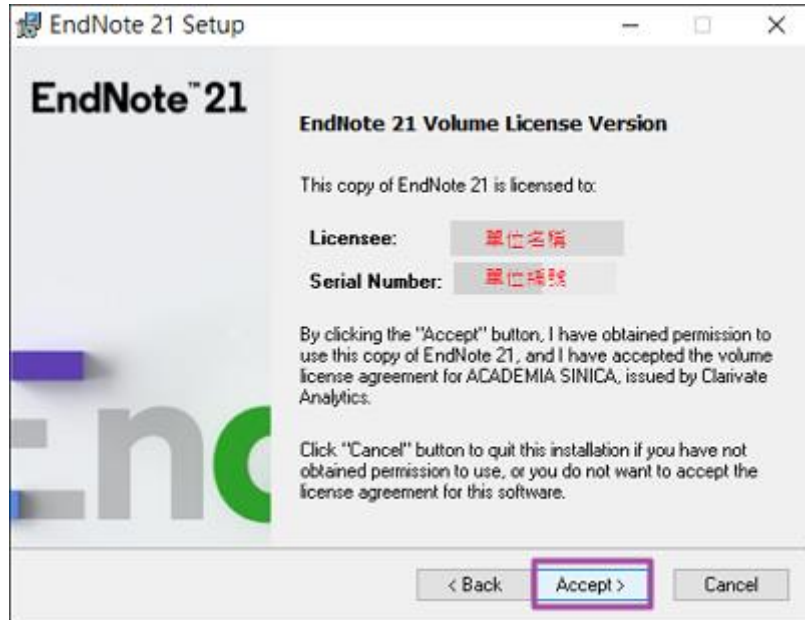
EndNote 21 Setup

EndNote™ 21

EndNote 21 Volume License Version

This copy of EndNote 21 is licensed to:

Licensee: 單位名稱

Serial Number: 單位編號

By clicking the "Accept" button, I have obtained permission to use this copy of EndNote 21, and I have accepted the volume license agreement for ACADEMIA SINICA, issued by Clarivate Analytics.

Click "Cancel" button to quit this installation if you have not obtained permission to use, or you do not want to accept the license agreement for this software.

< Back Accept > Cancel